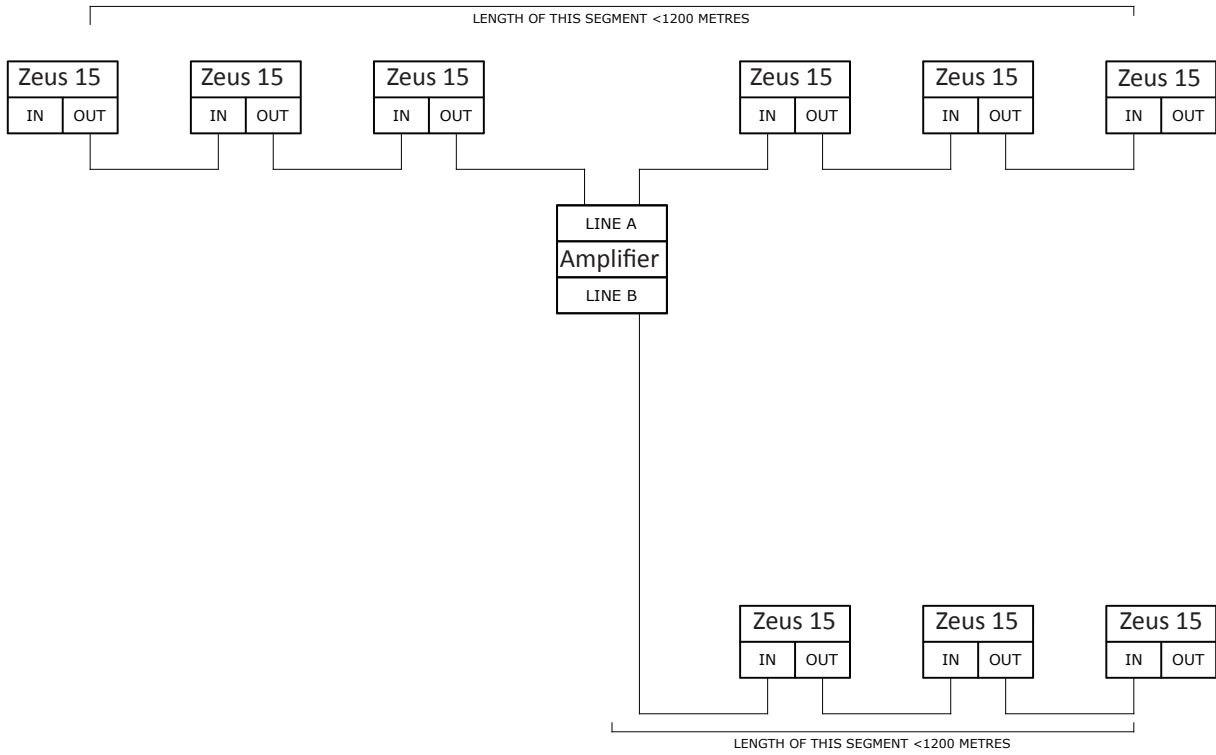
LENGTH OF THIS SEGMENT <1200 METRES

Zeus 15
IN OUT

Zeus 15
IN OUT

Zeus 15
IN OUT

Zeus 15
IN OUT

Zeus 15
IN OUT

Zeus 15
IN OUT

LINE A
Amplifier
LINE B

Zeus 15
IN OUT

Zeus 15
IN OUT

Zeus 15
IN OUT

LENGTH OF THIS SEGMENT <1200 METRES